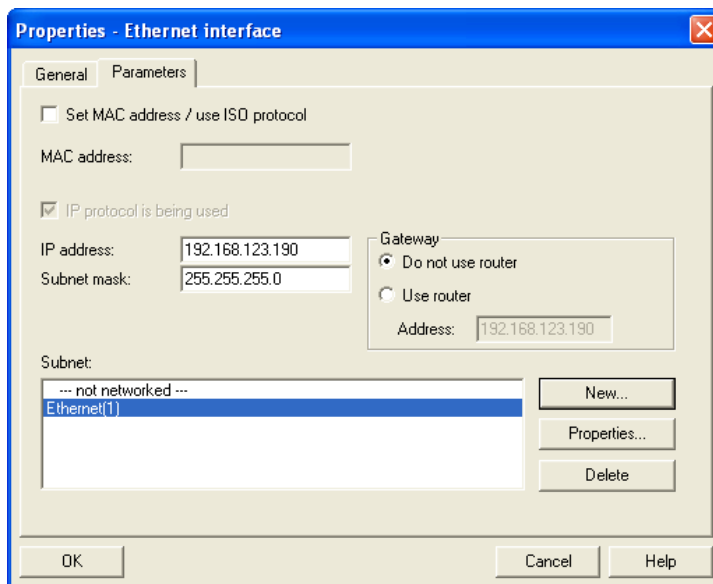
Properties - Ethernet interface

General | Parameters

Set MAC address / use ISO protocol

MAC address:

IP protocol is being used

IP address: 192.168.123.190

Subnet mask: 255.255.255.0

Gateway

Do not use router

Use router

Address: 192.168.123.190

Subnet:

--- not networked ---

Ethernet(1)

New...

Properties...

Delete

OK

Cancel

Help